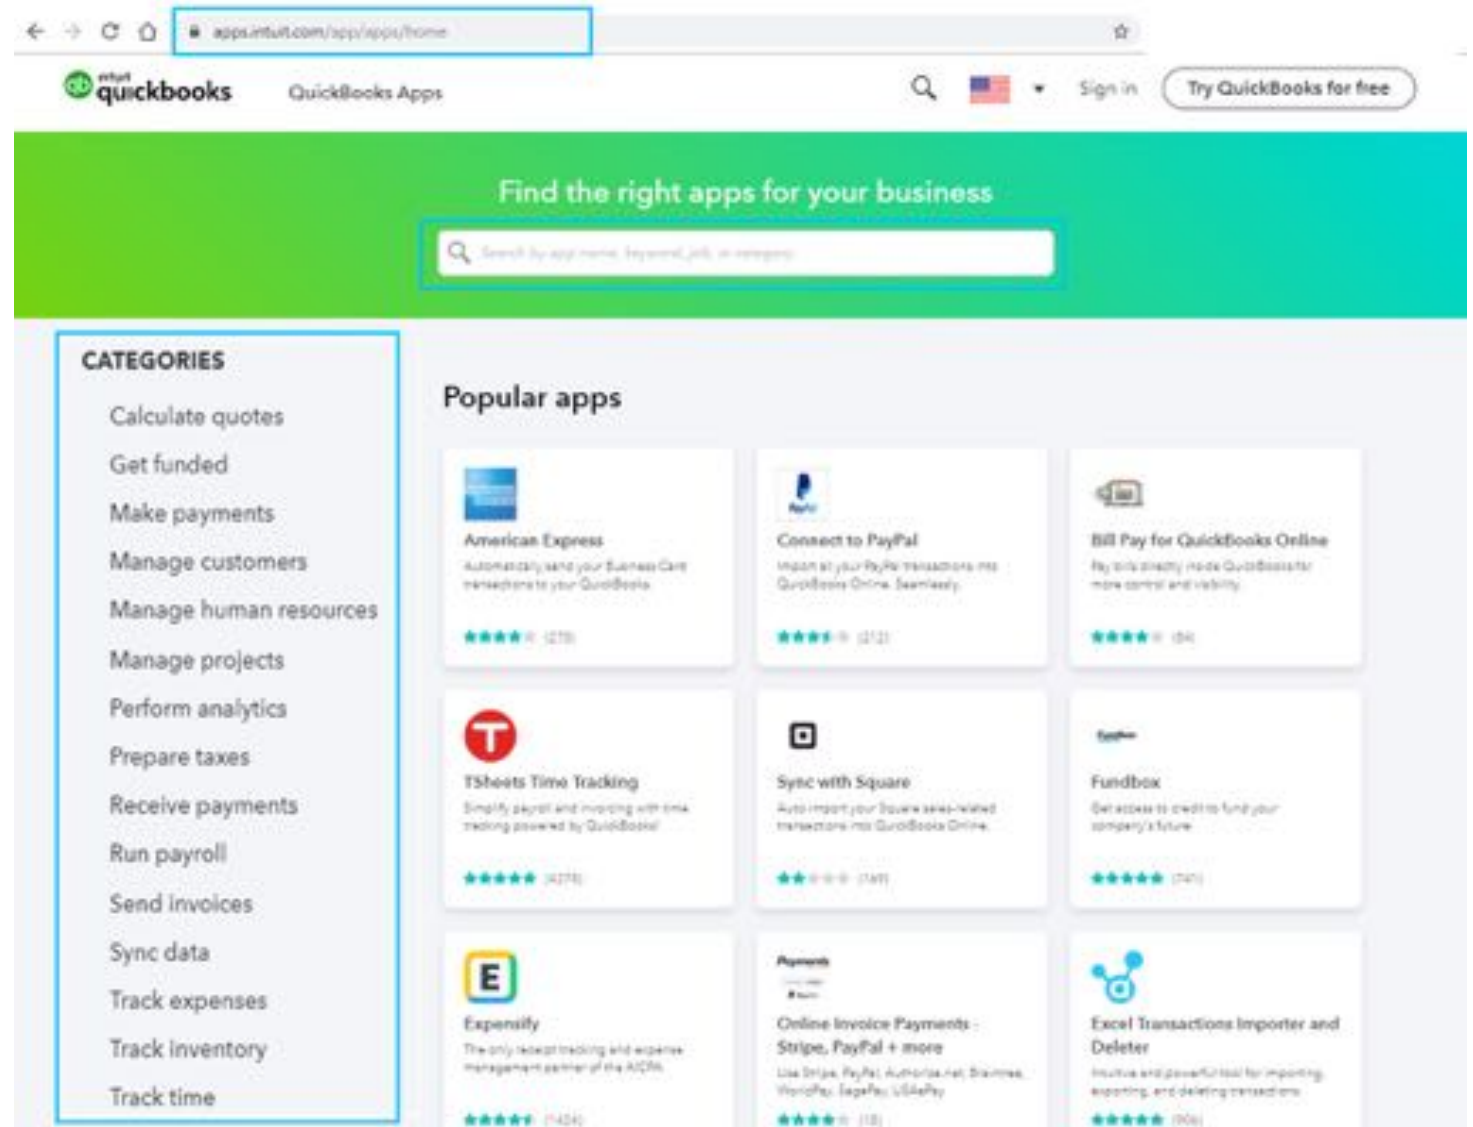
apps.intuit.com/app/apps/home

intuit quickbooks QuickBooks Apps

Sign in Try QuickBooks for free

Find the right apps for your business

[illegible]

CATEGORIES

Calculate quotes
Get funded
Make payments
Manage customers
Manage human resources
Manage projects
Perform analytics
Prepare taxes
Receive payments
Run payroll
Send invoices
Sync data
Track expenses
Track inventory
Track time

Popular apps

American Express
Automatically send your Business Card transactions to your QuickBooks
(279)

Connect to PayPal
Import all your PayPal transactions into QuickBooks Online. Seamlessly.
(212)

Bill Pay for QuickBooks Online
Pay bills directly inside QuickBooks for more control and visibility
(84)

TSheets Time Tracking
Simplify payroll and invoicing with time tracking powered by QuickBooks!
(4278)

Sync with Square
Auto import your Square sales-related transactions into QuickBooks Online.
(749)

Fundbox
Get access to credit to fund your company's future
(741)

Expensify
The only receipt tracking and expense management partner of the AICPA
(1424)

Online Invoice Payments - Stripe, PayPal + more
Use Stripe, PayPal, Authorize.net, Braintree, WorldPay, SagePay, USAePay
(18)

Excel Transactions Importer and Deleter
Intuitive and powerful tool for importing, exporting, and deleting transactions
(906)